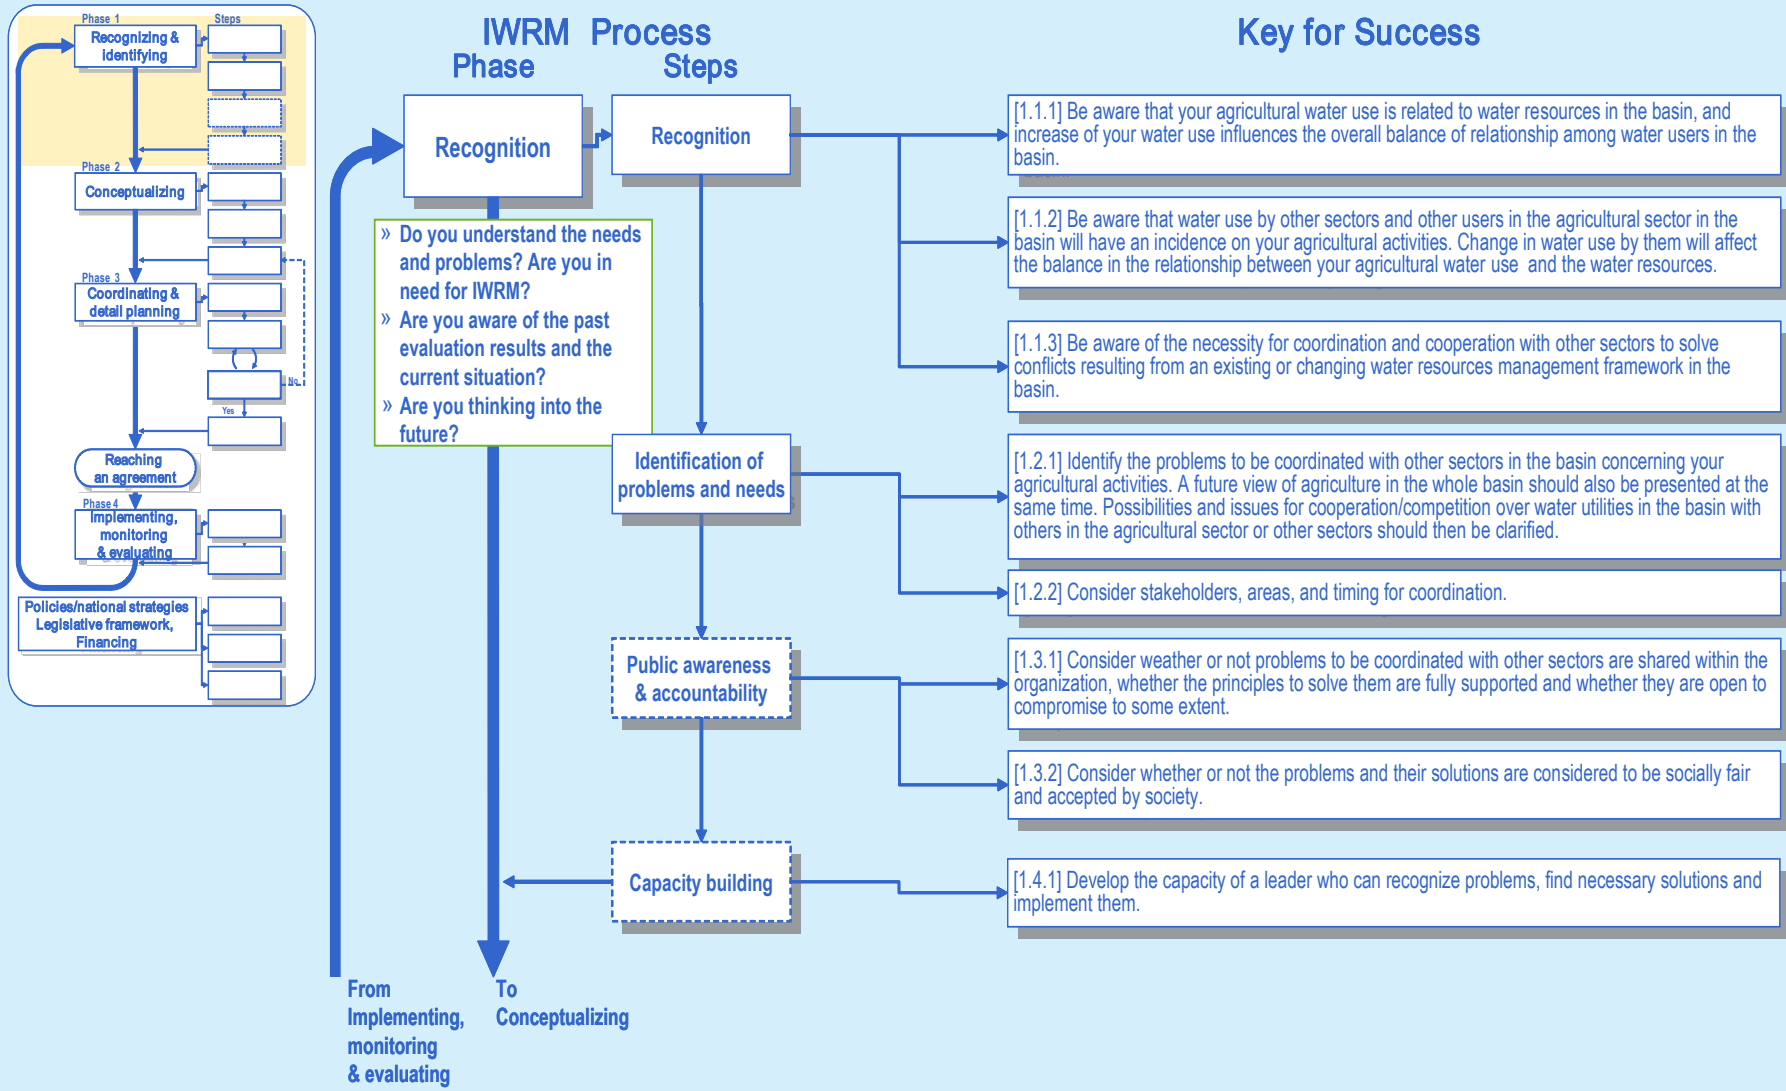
Phase 1

Steps

Recognizing & identifying

Phase 2

Conceptualizing

Phase 3

Coordinating & detail planning

No

Yes

Reaching an agreement

Phase 4

Implementing, monitoring & evaluating

Policies/national strategies Legislative framework, Financing

IWRM Phase

Process Steps

Key for Success

Recognition

Recognition

» Do you understand the needs and problems? Are you in need for IWRM?
» Are you aware of the past evaluation results and the current situation?
» Are you thinking into the future?

Identification of problems and needs

Public awareness & accountability

Capacity building

From Implementing, monitoring & evaluating

To Conceptualizing

[1.1.1] Be aware that your agricultural water use is related to water resources in the basin, and increase of your water use influences the overall balance of relationship among water users in the basin.

[1.1.2] Be aware that water use by other sectors and other users in the agricultural sector in the basin will have an incidence on your agricultural activities. Change in water use by them will affect the balance in the relationship between your agricultural water use and the water resources.

[1.1.3] Be aware of the necessity for coordination and cooperation with other sectors to solve conflicts resulting from an existing or changing water resources management framework in the basin.

[1.2.1] Identify the problems to be coordinated with other sectors in the basin concerning your agricultural activities. A future view of agriculture in the whole basin should also be presented at the same time. Possibilities and issues for cooperation/competition over water utilities in the basin with others in the agricultural sector or other sectors should then be clarified.

[1.2.2] Consider stakeholders, areas, and timing for coordination.

[1.3.1] Consider weather or not problems to be coordinated with other sectors are shared within the organization, whether the principles to solve them are fully supported and whether they are open to compromise to some extent.

[1.3.2] Consider whether or not the problems and their solutions are considered to be socially fair and accepted by society.

[1.4.1] Develop the capacity of a leader who can recognize problems, find necessary solutions and implement them.